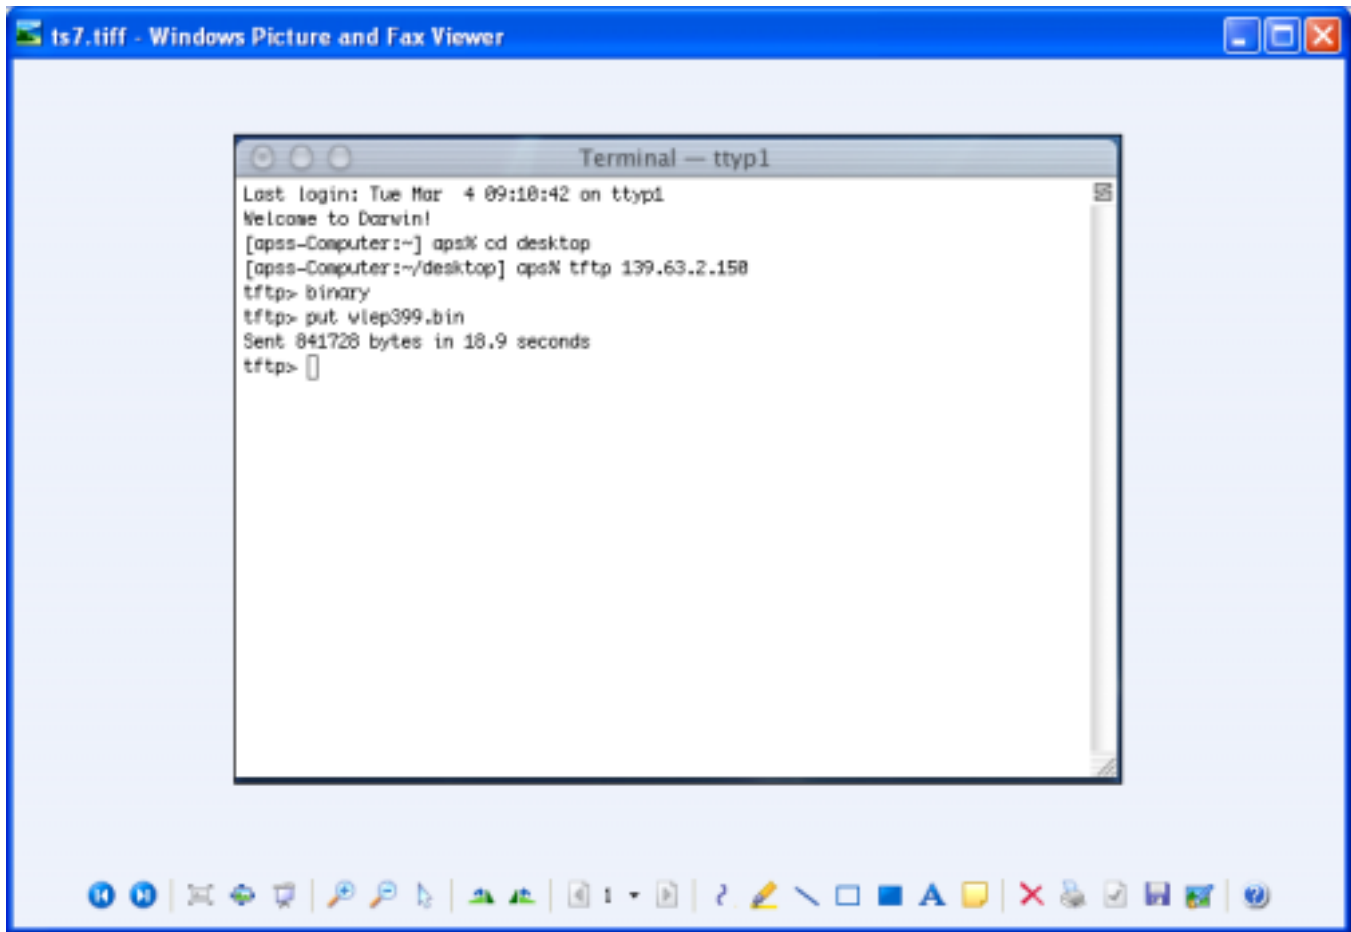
ts7.tiff - Windows Picture and Fax Viewer

Terminal — ttyp1

Last login: Tue Mar 4 09:10:42 on ttyp1
Welcome to Darwin!
[apss-Computer:~] aps% cd desktop
[apss-Computer:~/desktop] aps% tftp 139.63.2.150
tftp> binary
tftp> put vlep399.bin
Sent 841728 bytes in 10.9 seconds
tftp>

1